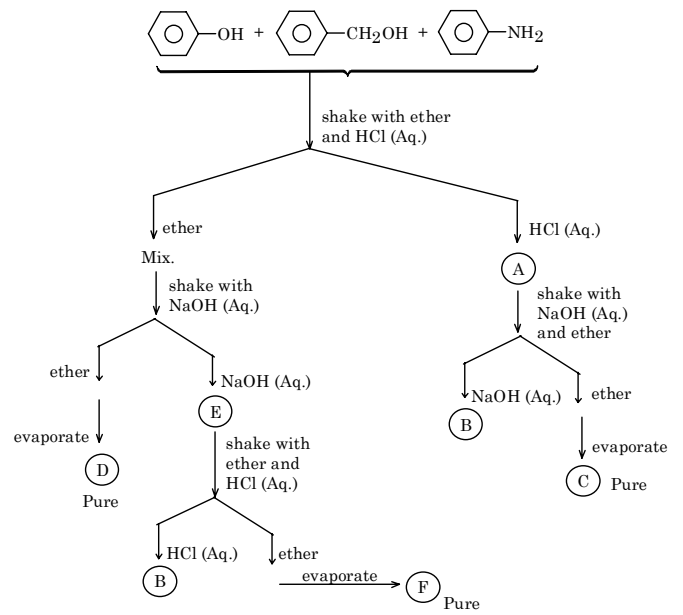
OH + $CH_2OH$ + $NH_2$

shake with ether and HCl (Aq.)

ether

Mix.

shake with NaOH (Aq.)

ether

evaporate

D

Pure

NaOH (Aq.)

E

shake with ether and HCl (Aq.)

HCl (Aq.)

B

ether

evaporate

F

Pure

HCl (Aq.)

A

shake with NaOH (Aq.) and ether

NaOH (Aq.)

B

ether

evaporate

C

Pure